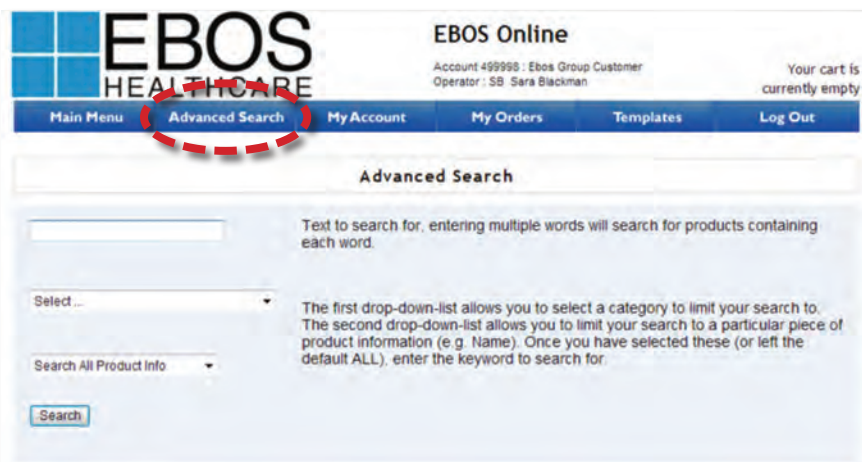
EBOS
HEALTHCARE

EBOS Online

Account 499998 : Ebos Group Customer
Operator : SB Sara Blackman

Your cart is currently empty

Main Menu | Advanced Search | My Account | My Orders | Templates | Log Out

Advanced Search

Text to search for, entering multiple words will search for products containing each word.

Select ...

The first drop-down-list allows you to select a category to limit your search to. The second drop-down-list allows you to limit your search to a particular piece of product information (e.g. Name). Once you have selected these (or left the default ALL), enter the keyword to search for.

Search All Product Info

Search